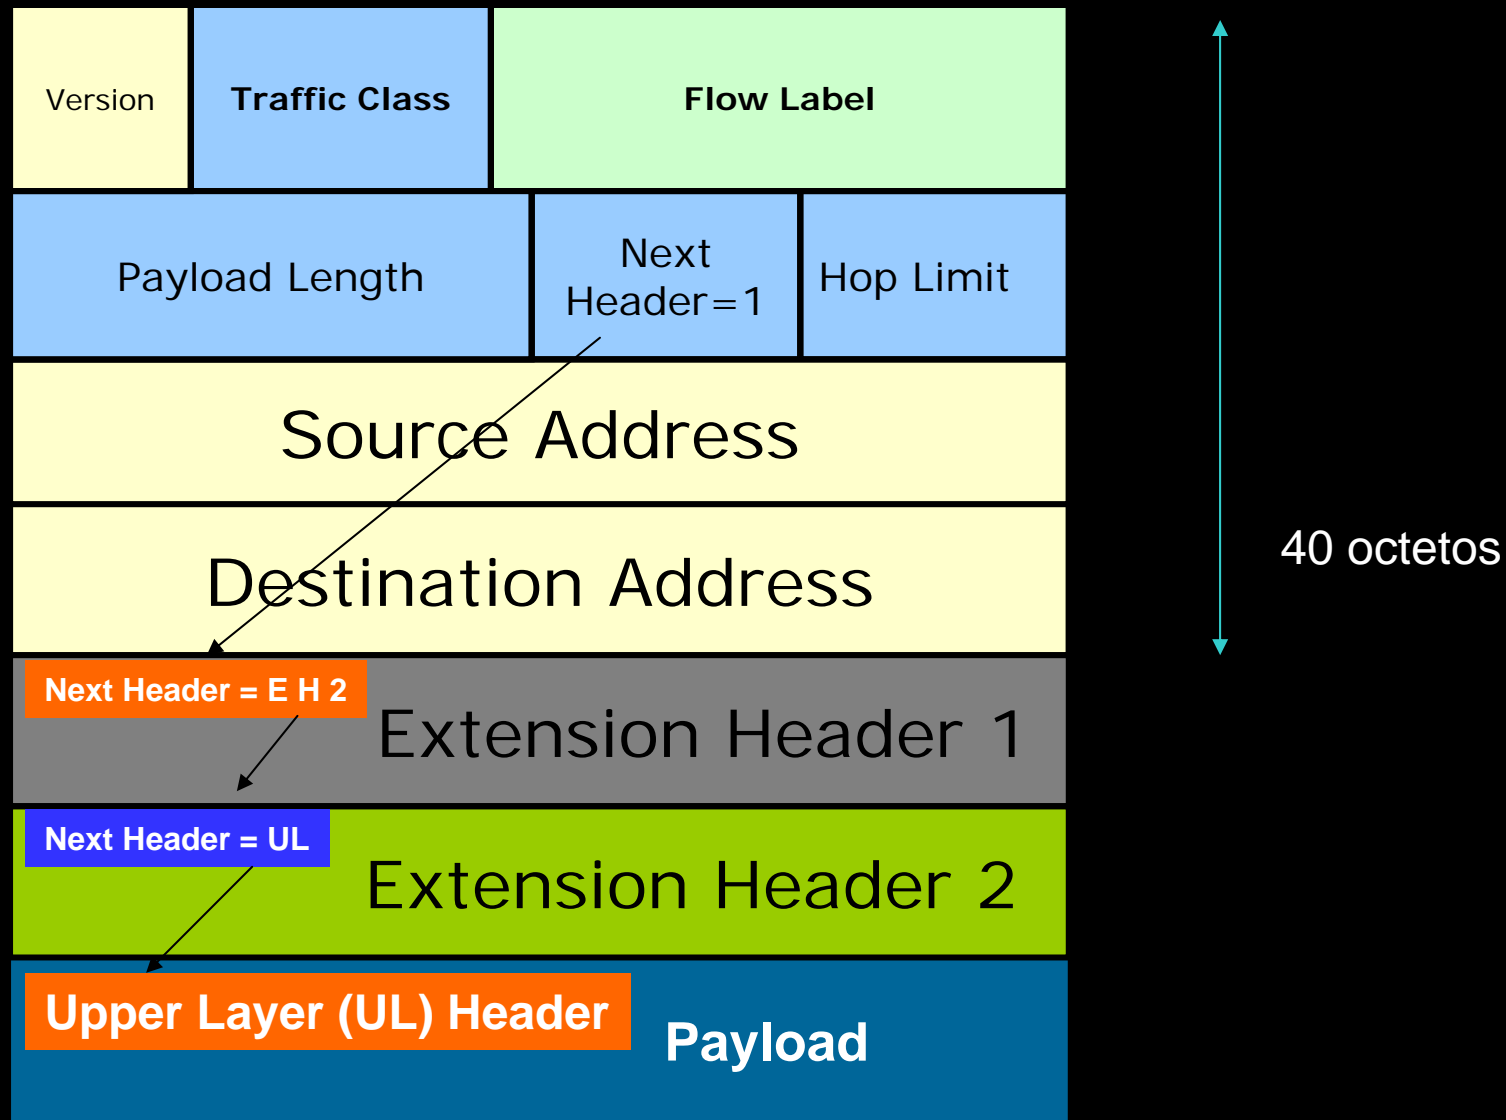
Version

Traffic Class

Flow Label

Payload Length

Next Header=1

Hop Limit

Source Address

Destination Address

40 octetos

Next Header = E H 2

Extension Header 1

Next Header = UL

Extension Header 2

Upper Layer (UL) Header

Payload